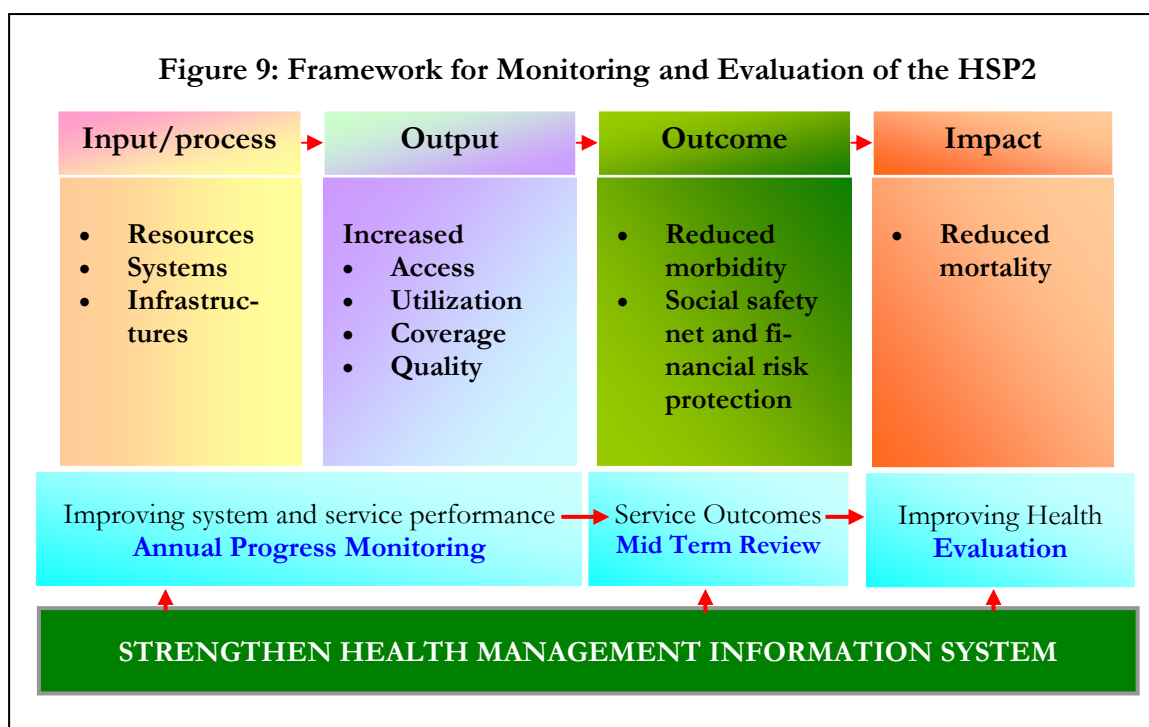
Figure 9: Framework for Monitoring and Evaluation of the HSP2

Input/process

- Resources
- Systems
- Infrastructures

Output

Increased
- Access
- Utilization
- Coverage
- Quality

Outcome

- Reduced morbidity
- Social safety net and financial risk protection

Impact

- Reduced mortality

Improving system and service performance
Annual Progress Monitoring

Service Outcomes
Mid Term Review

Improving Health
Evaluation

STRENGTHEN HEALTH MANAGEMENT INFORMATION SYSTEM